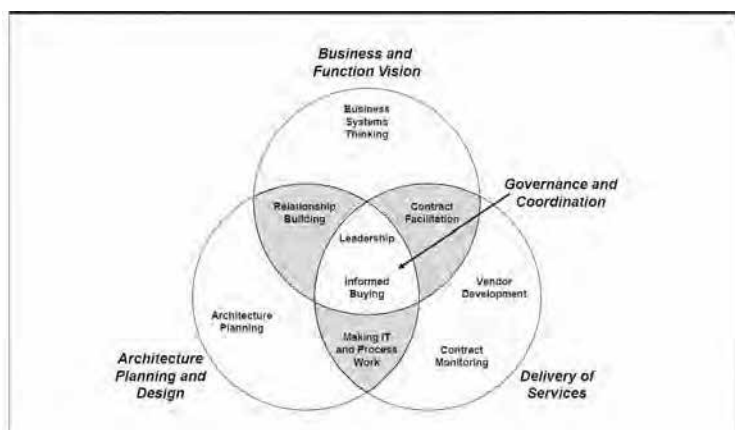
Business and Function Vision

Business Systems Thinking

Governance and Coordination

Relationship Building

Contract Facilitation

Leadership

Informed Buying

Vendor Development

Architecture Planning

Making IT and Process Work

Contract Monitoring

Architecture Planning and Design

Delivery of Services